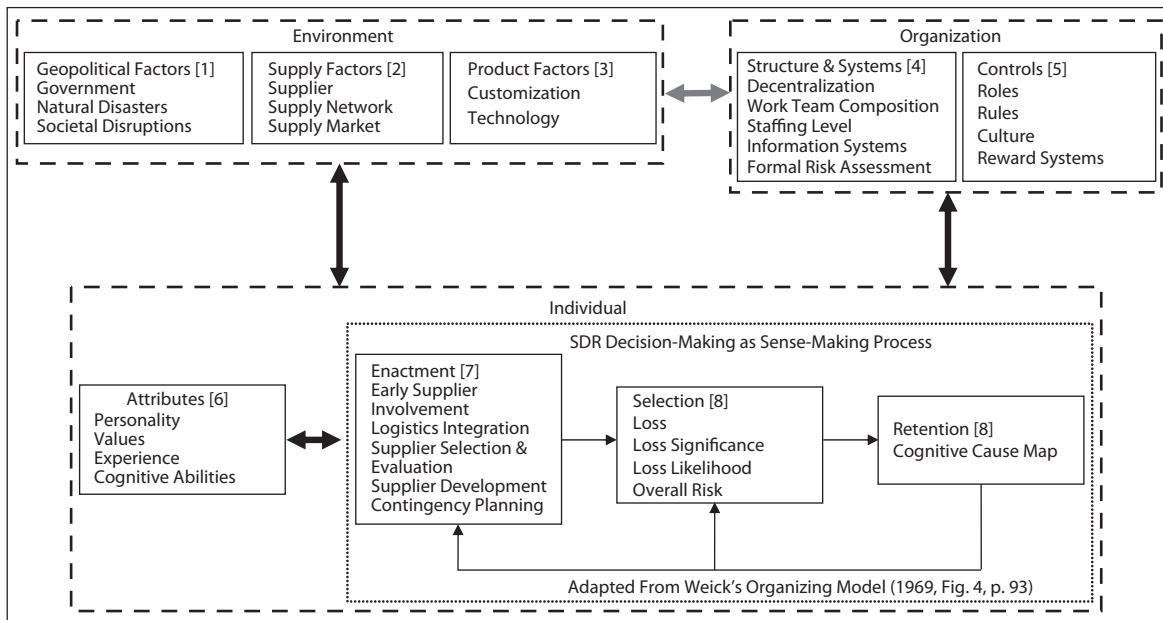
Environment

Geopolitical Factors [1]
Government
Natural Disasters
Societal Disruptions

Supply Factors [2]
Supplier
Supply Network
Supply Market

Product Factors [3]
Customization
Technology

Organization

Structure & Systems [4]
Decentralization
Work Team Composition
Staffing Level
Information Systems
Formal Risk Assessment

Controls [5]
Roles
Rules
Culture
Reward Systems

Individual

Attributes [6]
Personality
Values
Experience
Cognitive Abilities

SDR Decision-Making as Sense-Making Process

Enactment [7]
Early Supplier Involvement
Logistics Integration
Supplier Selection & Evaluation
Supplier Development
Contingency Planning

Selection [8]
Loss
Loss Significance
Loss Likelihood
Overall Risk

Retention [8]
Cognitive Cause Map

Adapted From Weick's Organizing Model (1969, Fig. 4, p. 93)